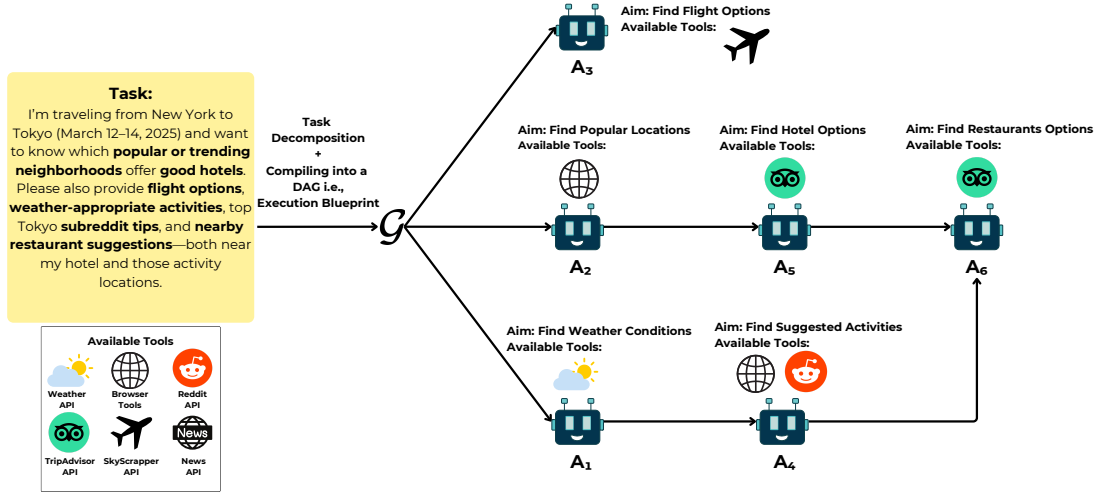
Task:
I'm traveling from New York to Tokyo (March 12–14, 2025) and want to know which popular or trending neighborhoods offer good hotels. Please also provide flight options, weather-appropriate activities, top Tokyo subreddit tips, and nearby restaurant suggestions—both near my hotel and those activity locations.

Available Tools
Weather API
Browser Tools
Reddit API
TripAdvisor API
SkyScrapper API
News
News API

Task Decomposition + Compiling into a DAG i.e., Execution Blueprint

$\mathcal{G}$

Aim: Find Flight Options
Available Tools:
$A_3$

Aim: Find Popular Locations
Available Tools:
$A_2$

Aim: Find Hotel Options
Available Tools:
$A_5$

Aim: Find Restaurants Options
Available Tools:
$A_6$

Aim: Find Weather Conditions
Available Tools:
$A_1$

Aim: Find Suggested Activities
Available Tools:
$A_4$